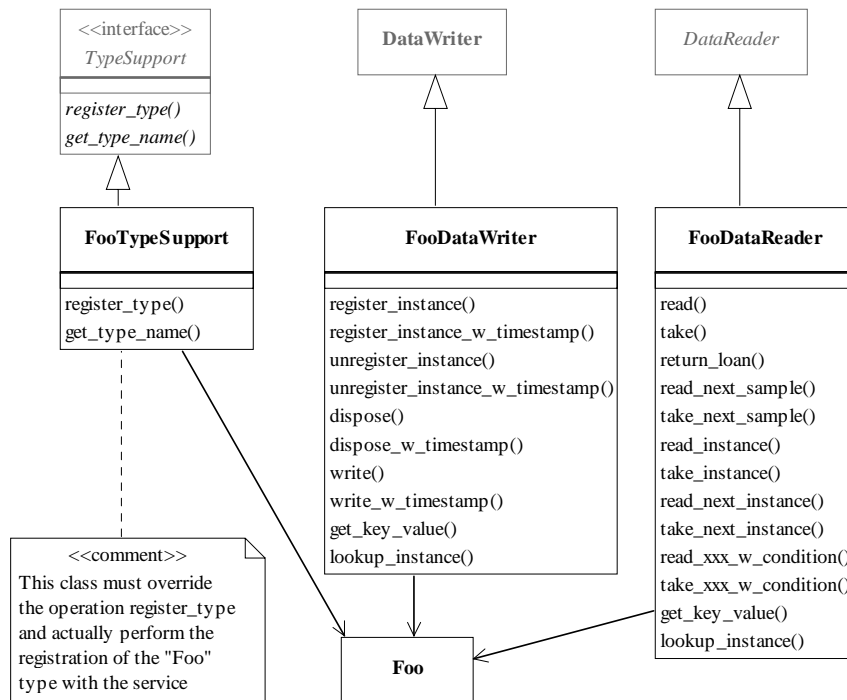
<<interface>>
TypeSupport

register_type()
get_type_name()

DataWriter

DataReader

FooTypeSupport

register_type()
get_type_name()

FooDataWriter

register_instance()
register_instance_w_timestamp()
unregister_instance()
unregister_instance_w_timestamp()
dispose()
dispose_w_timestamp()
write()
write_w_timestamp()
get_key_value()
lookup_instance()

FooDataReader

read()
take()
return_loan()
read_next_sample()
take_next_sample()
read_instance()
take_instance()
read_next_instance()
take_next_instance()
read_xxx_w_condition()
take_xxx_w_condition()
get_key_value()
lookup_instance()

<<comment>>
This class must override the operation register_type and actually perform the registration of the "Foo" type with the service

Foo